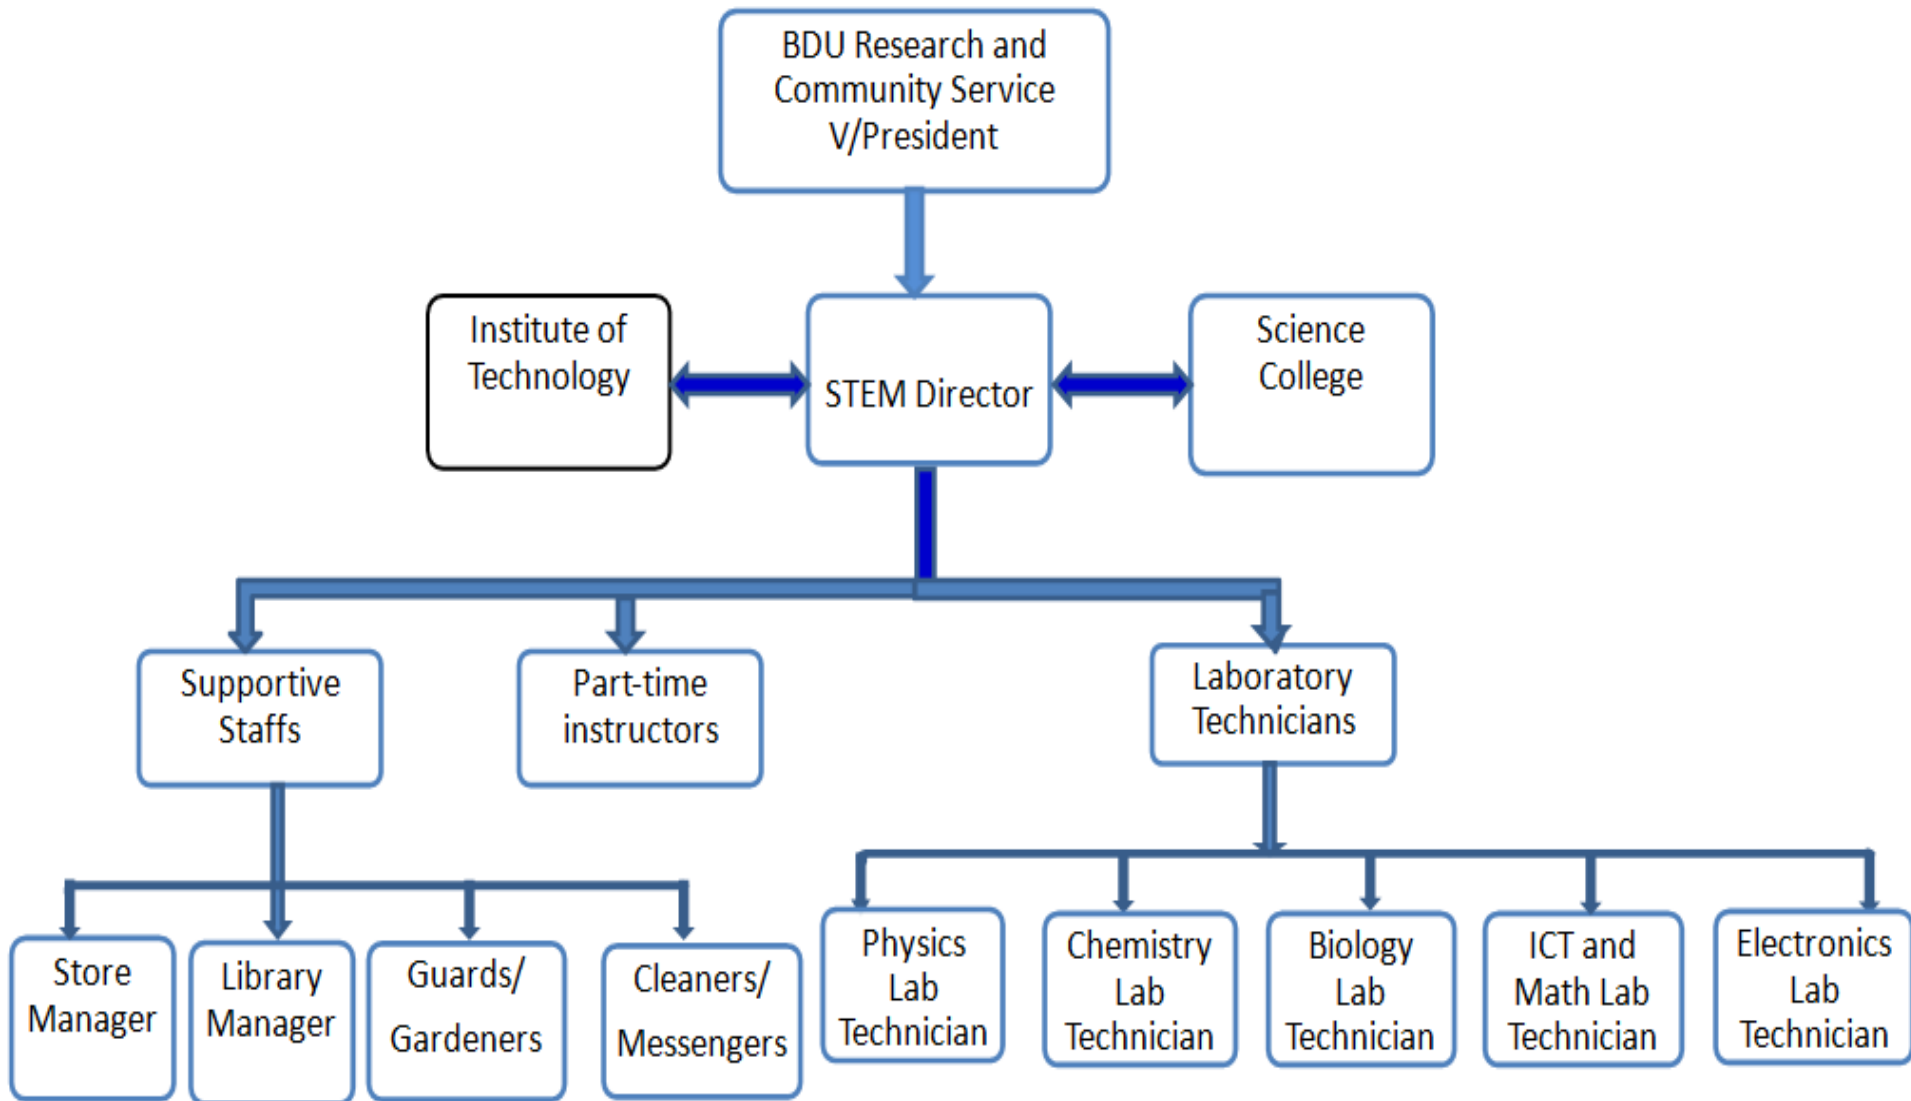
BDU Research and Community Service V/President

Institute of Technology

STEM Director

Science College

Supportive Staffs

Part-time instructors

Laboratory Technicians

Store Manager

Library Manager

Guards/ Gardeners

Cleaners/ Messengers

Physics Lab Technician

Chemistry Lab Technician

Biology Lab Technician

ICT and Math Lab Technician

Electronics Lab Technician